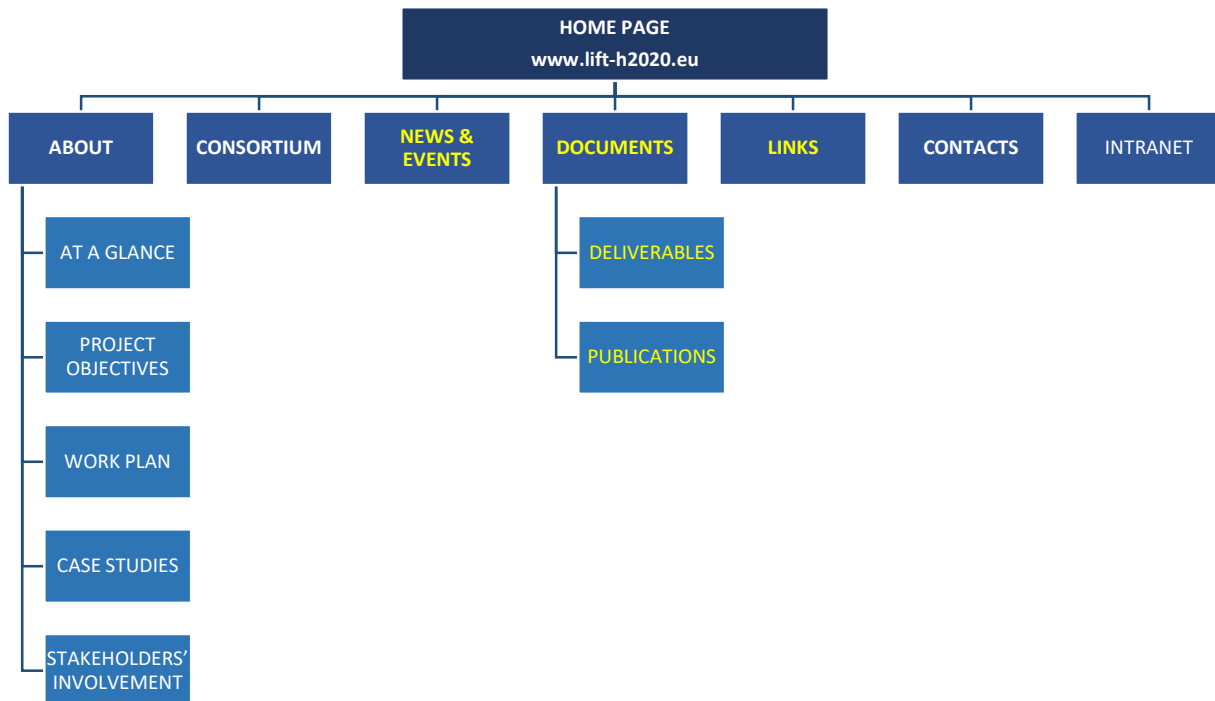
HOME PAGE
www.lift-h2020.eu

ABOUT

CONSORTIUM

NEWS & EVENTS

DOCUMENTS

LINKS

CONTACTS

INTRANET

AT A GLANCE

PROJECT OBJECTIVES

WORK PLAN

CASE STUDIES

STAKEHOLDERS' INVOLVEMENT

DELIVERABLES

PUBLICATIONS